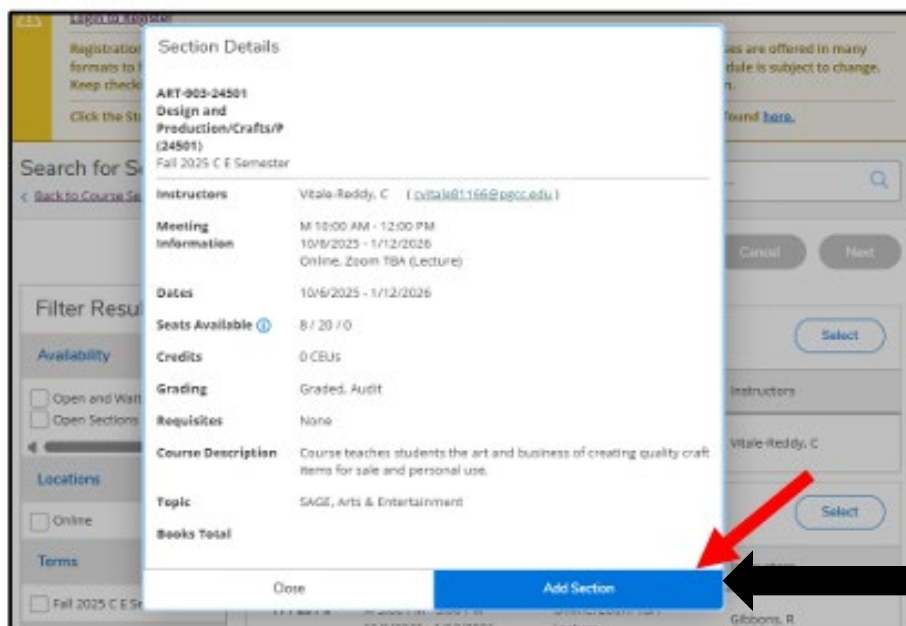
Login to Register

Registration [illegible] formats to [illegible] Keep checki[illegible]

Click the St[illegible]

es are offered in many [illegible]dule is subject to change. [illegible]

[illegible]ound here.

Search for Se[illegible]

< Back to Course Se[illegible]

Cancel

Next

Filter Resul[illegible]

Availability

Open and Wait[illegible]

Open Sections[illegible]

Locations

Online

Terms

Fall 2025 C E Se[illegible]

Select

Instructors

Vitale-Reddy, C

Select

Gibbons, R

Section Details

ART-905-24501
Design and Production/Crafts/P (24501)
Fall 2025 C E Semester

| | |
|---|---|
| Instructors | Vitale-Reddy, C (cvitale81166@pccc.edu) |
| Meeting Information | M 10:00 AM - 12:00 PM<br>10/6/2025 - 1/12/2026<br>Online, Zoom TBA (Lecture) |
| Dates | 10/6/2025 - 1/12/2026 |
| Seats Available | 8 / 20 / 0 |
| Credits | 0 CEUs |
| Grading | Graded, Audit |
| Requisites | None |
| Course Description | Course teaches students the art and business of creating quality craft items for sale and personal use. |
| Topic | SAGE, Arts & Entertainment |
| Books Total | |

Close

Add Section